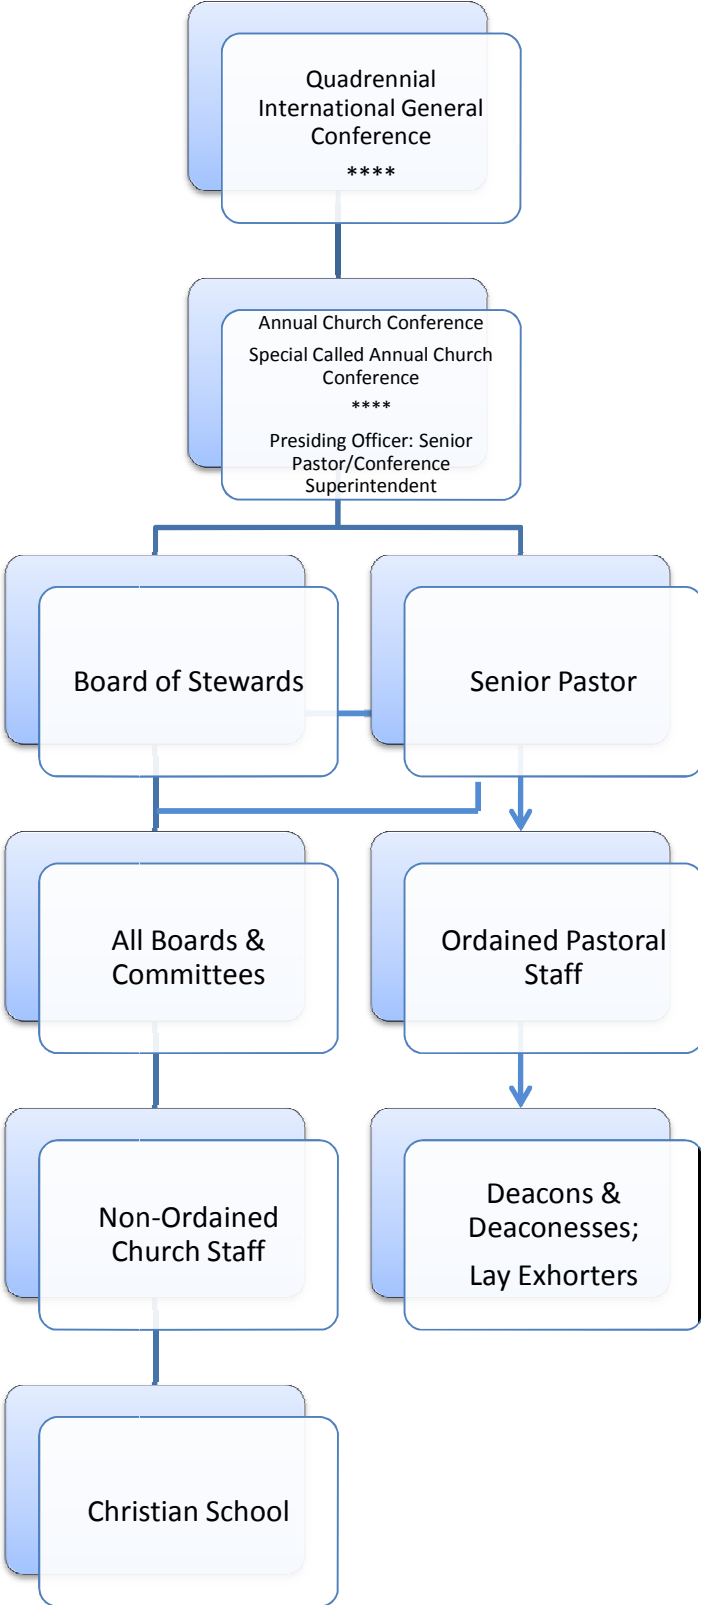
Quadrennial International General Conference
****

Annual Church Conference

Special Called Annual Church Conference
****
Presiding Officer: Senior Pastor/Conference Superintendent

Board of Stewards

Senior Pastor

All Boards & Committees

Ordained Pastoral Staff

Non-Ordained Church Staff

Deacons & Deaconesses;
Lay Exhorters

Christian School